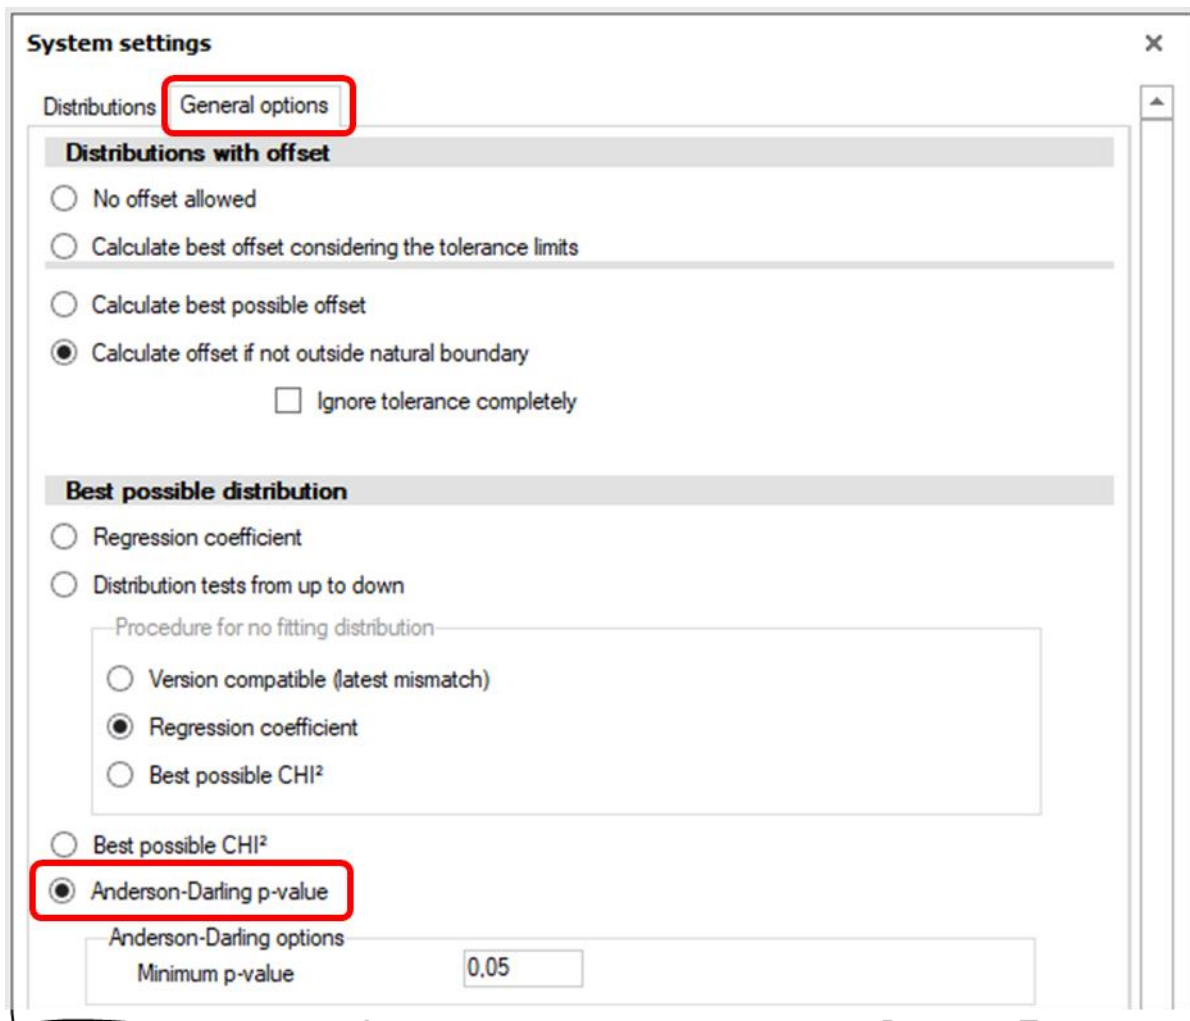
System settings

×

Distributions General options

Distributions with offset

No offset allowed

Calculate best offset considering the tolerance limits

Calculate best possible offset

Calculate offset if not outside natural boundary

Ignore tolerance completely

Best possible distribution

Regression coefficient

Distribution tests from up to down

Procedure for no fitting distribution

Version compatible (latest mismatch)

Regression coefficient

Best possible CHI²

Best possible CHI²

Anderson-Darling p-value

Anderson-Darling options

Minimum p-value 0,05